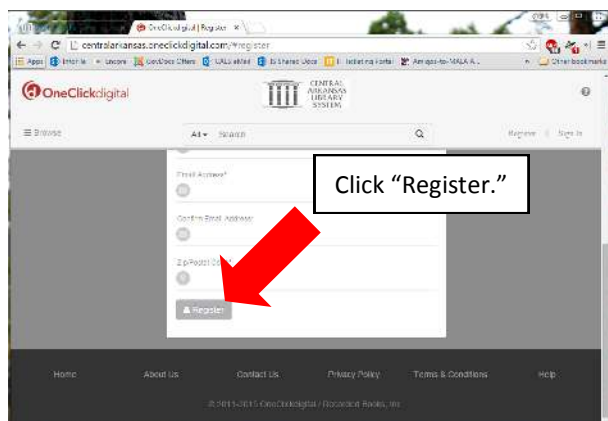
OneClickdigital | Register ×

centralarkansas.oneclickdigital.com/#register

Apps | Encore | GovDocs Offers | CALS added | IS Shared Docs | Ticketing Portal | Amigos-to-MALA A... | Other bookmarks

OneClickdigital

CENTRAL ARKANSAS LIBRARY SYSTEM

≡ Browse

All ▾ Search

Register | Sign In

Email Address*

Confirm Email Address

Zip/Postal Code*

Click “Register.”

Register

Home | About Us | Contact Us | Privacy Policy | Terms & Conditions | Help

© 2011-2015 OneClickdigital / Recorded Books, Inc